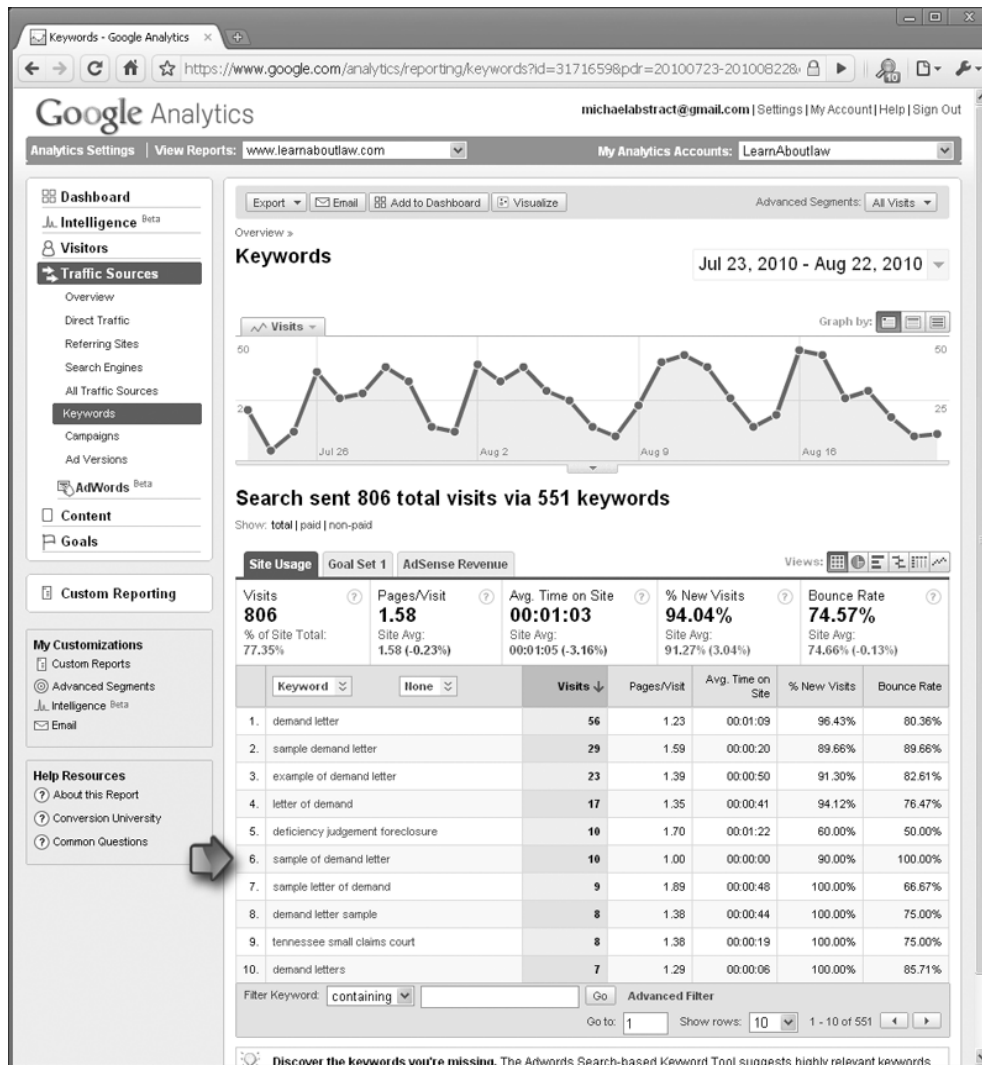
Keywords - Google Analytics ×

https://www.google.com/analytics/reporting/keywords?id=3171659&pdr=20100723-20100822&

Google Analytics

michaelabstract@gmail.com | Settings | My Account | Help | Sign Out

Analytics Settings | View Reports: www.learnaboutlaw.com

My Analytics Accounts: LearnAboutlaw

Dashboard
Intelligence Beta
Visitors
Traffic Sources
Overview
Direct Traffic
Referring Sites
Search Engines
All Traffic Sources
Keywords
Campaigns
Ad Versions
AdWords Beta
Content
Goals

Custom Reporting

My Customizations
Custom Reports
Advanced Segments
Intelligence Beta
Email

Help Resources
About this Report
Conversion University
Common Questions

Export | Email | Add to Dashboard | Visualize

Advanced Segments: All Visits

Overview »

Keywords

Jul 23, 2010 - Aug 22, 2010

Visits

Graph by:

50

25

50

25

Jul 26

Aug 2

Aug 9

Aug 16

Search sent 806 total visits via 551 keywords

Show: total | paid | non-paid

Site Usage | Goal Set 1 | AdSense Revenue

Views:

Visits 806 % of Site Total: 77.35%

Pages/Visit 1.58 Site Avg: 1.58 (-0.23%)

Avg. Time on Site 00:01:03 Site Avg: 00:01:05 (-3.16%)

% New Visits 94.04% Site Avg: 91.27% (3.04%)

Bounce Rate 74.57% Site Avg: 74.66% (-0.13%)

| | Keyword | None | Visits ↓ | Pages/Visit | Avg. Time on Site | % New Visits | Bounce Rate |
|---|---|---|---|---|---|---|---|
| 1. | demand letter | | 56 | 1.23 | 00:01:09 | 96.43% | 80.36% |
| 2. | sample demand letter | | 29 | 1.59 | 00:00:20 | 89.66% | 89.66% |
| 3. | example of demand letter | | 23 | 1.39 | 00:00:50 | 91.30% | 82.61% |
| 4. | letter of demand | | 17 | 1.35 | 00:00:41 | 94.12% | 76.47% |
| 5. | deficiency judgement foreclosure | | 10 | 1.70 | 00:01:22 | 60.00% | 50.00% |
| 6. | sample of demand letter | | 10 | 1.00 | 00:00:00 | 90.00% | 100.00% |
| 7. | sample letter of demand | | 9 | 1.89 | 00:00:48 | 100.00% | 66.67% |
| 8. | demand letter sample | | 8 | 1.38 | 00:00:44 | 100.00% | 75.00% |
| 9. | tennessee small claims court | | 8 | 1.38 | 00:00:19 | 100.00% | 75.00% |
| 10. | demand letters | | 7 | 1.29 | 00:00:06 | 100.00% | 85.71% |

Filter Keyword: containing | Go | Advanced Filter

Go to: 1 | Show rows: 10 | 1 - 10 of 551

Discover the keywords you're missing. The Adwords Search-based Keyword Tool suggests highly relevant keywords